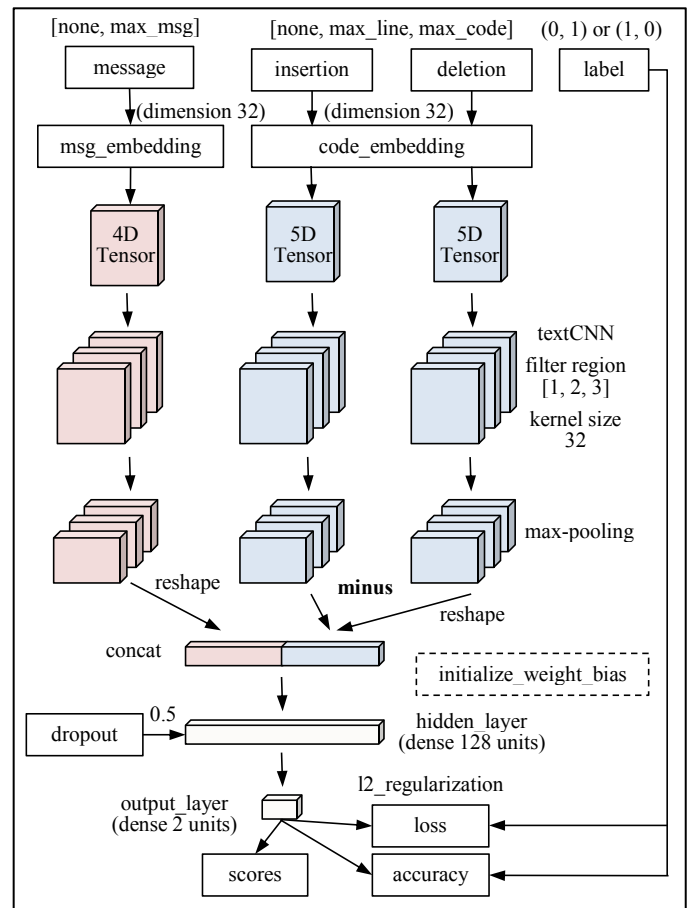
[none, max_msg]

[none, max_line, max_code]

(0, 1) or (1, 0)

message

insertion

deletion

label

(dimension 32)

(dimension 32)

msg_embedding

code_embedding

4D Tensor

5D Tensor

5D Tensor

textCNN

filter region [1, 2, 3]

kernel size 32

max-pooling

reshape

minus

reshape

concat

initialize_weight_bias

dropout

0.5

hidden_layer (dense 128 units)

l2_regularization

output_layer (dense 2 units)

loss

scores

accuracy